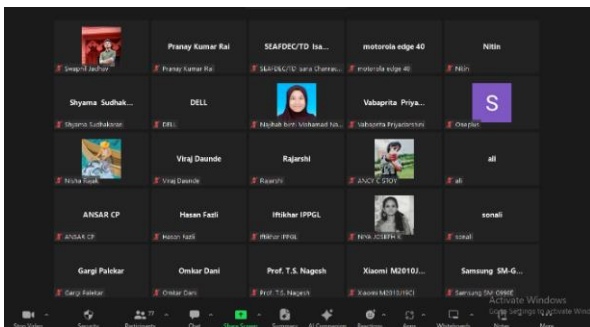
Swapnil Jadhav

Pranay Kumar Rai
Pranay Kumar Rai

SEAFDEC/TD Isa...
SEAFDEC/TD Isara Chanrac...

motorola edge 40
motorola edge 40

Nitin
Nitin

Shyama Sudhak...
Shyama Sudhakaran

DELL
DELL

Najihah binti Mohamad Na...

Vabaprita Priya...
Vabaprita Priyadarshini

S
Oneplus

Nisha Rajak

Viraj Daunde
Viraj Daunde

Rajarshi
Rajarshi

ANCY C STOY

ali
ali

ANSAR CP
ANSAR CP

Hasan Fazli
Hasan Fazli

Iftikhar IPPGL
Iftikhar IPPGL

NIYA JOSEPH K

sonali
sonali

Gargi Palekar
Gargi Palekar

Omkar Dani
Omkar Dani

Prof. T.S. Nagesh
Prof. T.S. Nagesh

Xiaomi M2010J...
Xiaomi M2010J19CI

Samsung SM-G...
Samsung SM-G986E

Activate Windows
Go to Settings to activate Windows.

Start Video Security Participants Chat Share Screen Summary AI Companion Reactions Apps Whiteboards Notes More